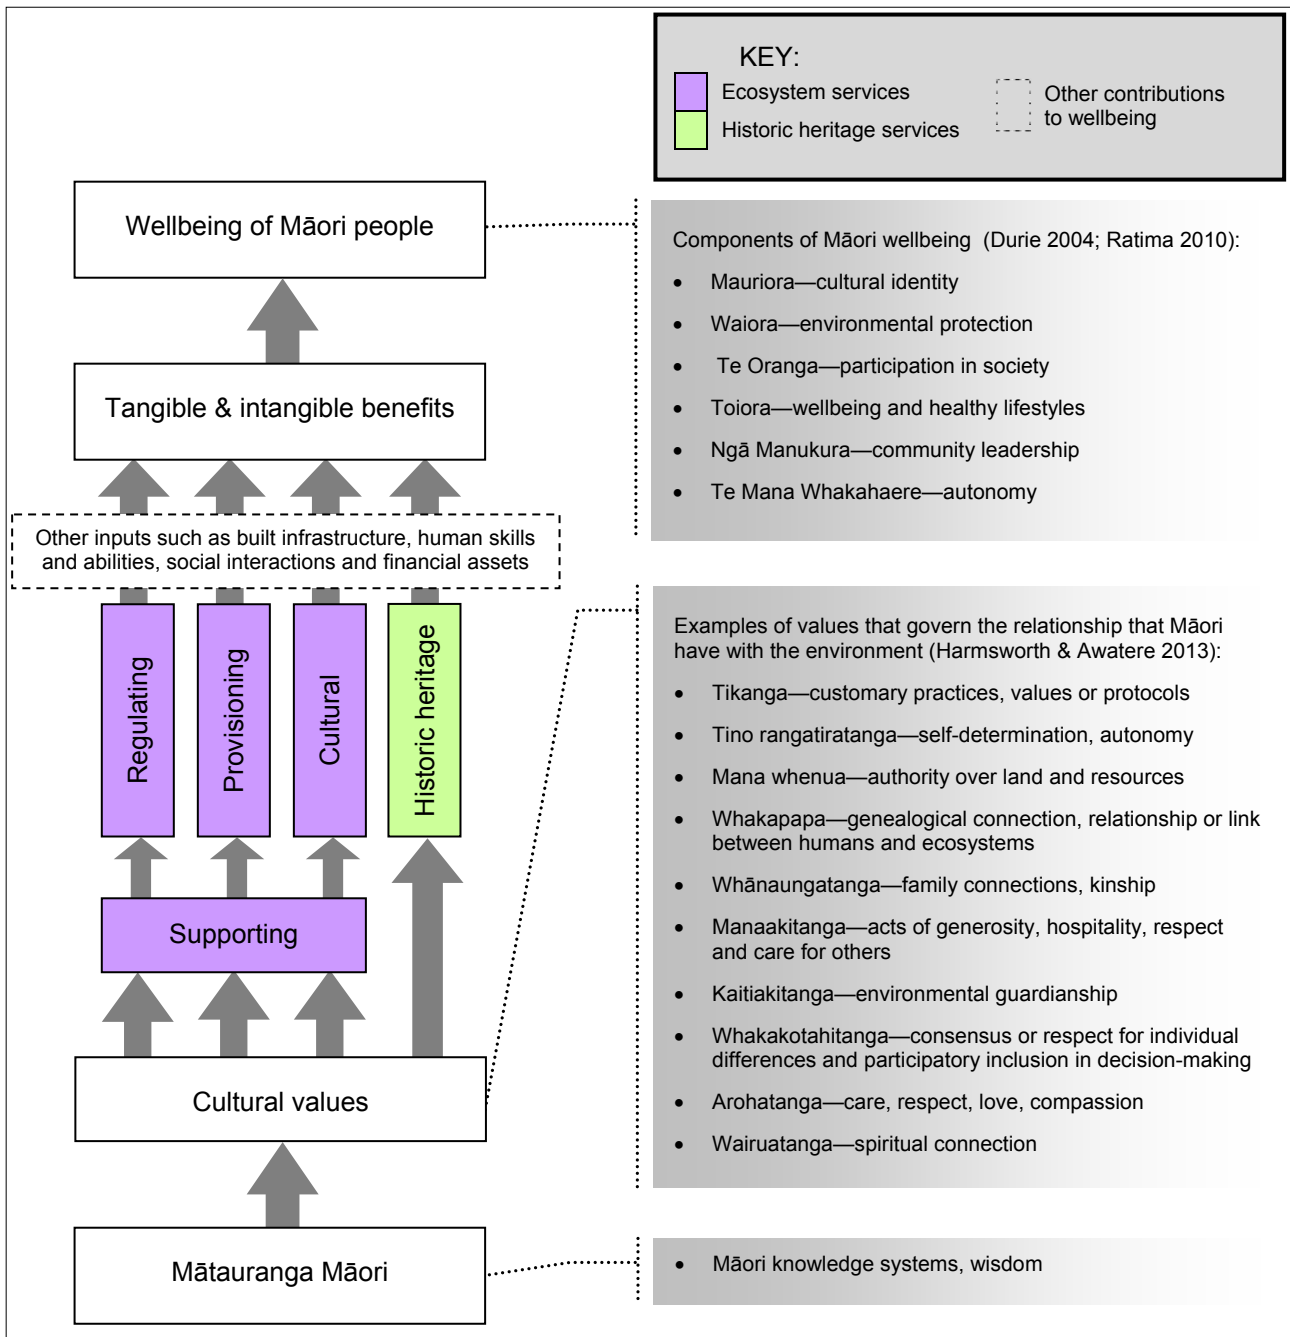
KEY:
Ecosystem services
Historic heritage services
Other contributions to wellbeing

Wellbeing of Māori people

Components of Māori wellbeing (Durie 2004; Ratima 2010):
- Mauriora—cultural identity
- Waiora—environmental protection
- Te Oranga—participation in society
- Toiora—wellbeing and healthy lifestyles
- Ngā Manukura—community leadership
- Te Mana Whakahaere—autonomy

Tangible & intangible benefits

Other inputs such as built infrastructure, human skills and abilities, social interactions and financial assets

Regulating

Provisioning

Cultural

Historic heritage

Supporting

Cultural values

Examples of values that govern the relationship that Māori have with the environment (Harmsworth & Awatere 2013):
- Tikanga—customary practices, values or protocols
- Tino rangatiratanga—self-determination, autonomy
- Mana whenua—authority over land and resources
- Whakapapa—genealogical connection, relationship or link between humans and ecosystems
- Whānaungatanga—family connections, kinship
- Manaakitanga—acts of generosity, hospitality, respect and care for others
- Kaitiakitanga—environmental guardianship
- Whakakotahitanga—consensus or respect for individual differences and participatory inclusion in decision-making
- Arohatanga—care, respect, love, compassion
- Wairuatanga—spiritual connection

Mātauranga Māori

- Māori knowledge systems, wisdom